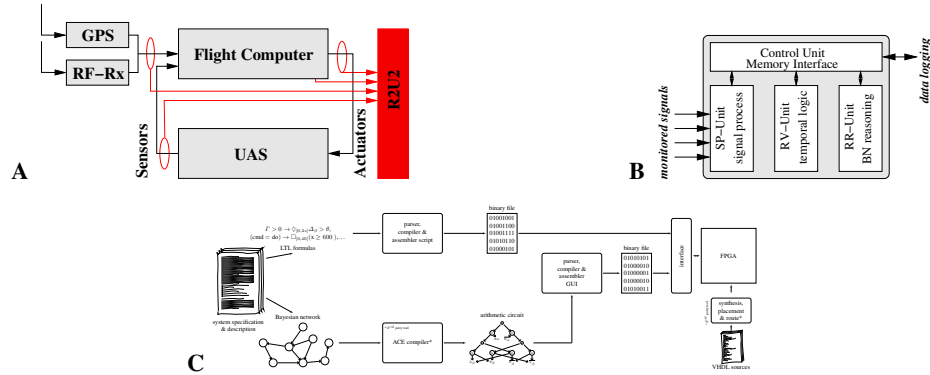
GPS

RF–Rx

Flight Computer

R2U2

Sensors

Actuators

UAS

A

Control Unit
Memory Interface

data logging

monitored signals

SP–Unit
signal process

RV–Unit
temporal logic

RR–Unit
BN reasoning

B

$\Gamma > 0 \rightarrow \Diamond_{[0,2s]}\Delta_\phi > \theta,$
$(\text{cmd} = \text{do}) \rightarrow \Box_{[0,40]}(x \geq 600)$, ...

LTL formulas

parser,
compiler &
assembler script

binary file
01001001
01001100
01001111
01010110
01000101

parser,
compiler &
assembler
GUI

binary file
01010101
01000010
01000001
01000010
01010011

interface

FPGA

system specification
& description

Bayesian network

3rd party tool

ACE compiler*

arithmetic circuit

3rd party tool

synthesis,
placement
& route*

VHDL sources

C